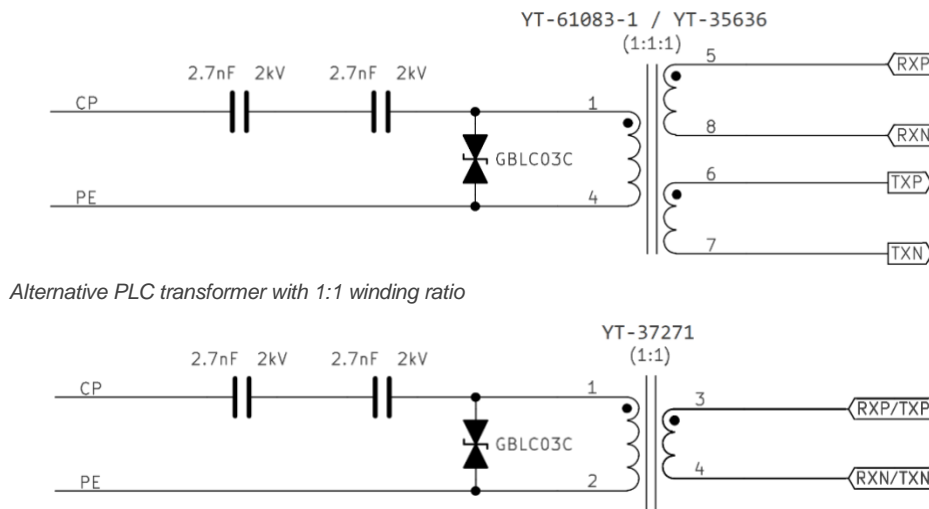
YT-61083-1 / YT-35636
(1:1:1)

2.7nF 2kV 2.7nF 2kV

CP

PE

GBLC03C

1

4

5

8

6

7

RXP

RXN

TXP

TXN

Alternative PLC transformer with 1:1 winding ratio

YT-37271
(1:1)

2.7nF 2kV 2.7nF 2kV

CP

PE

GBLC03C

1

2

3

4

RXP/TXP

RXN/TXN